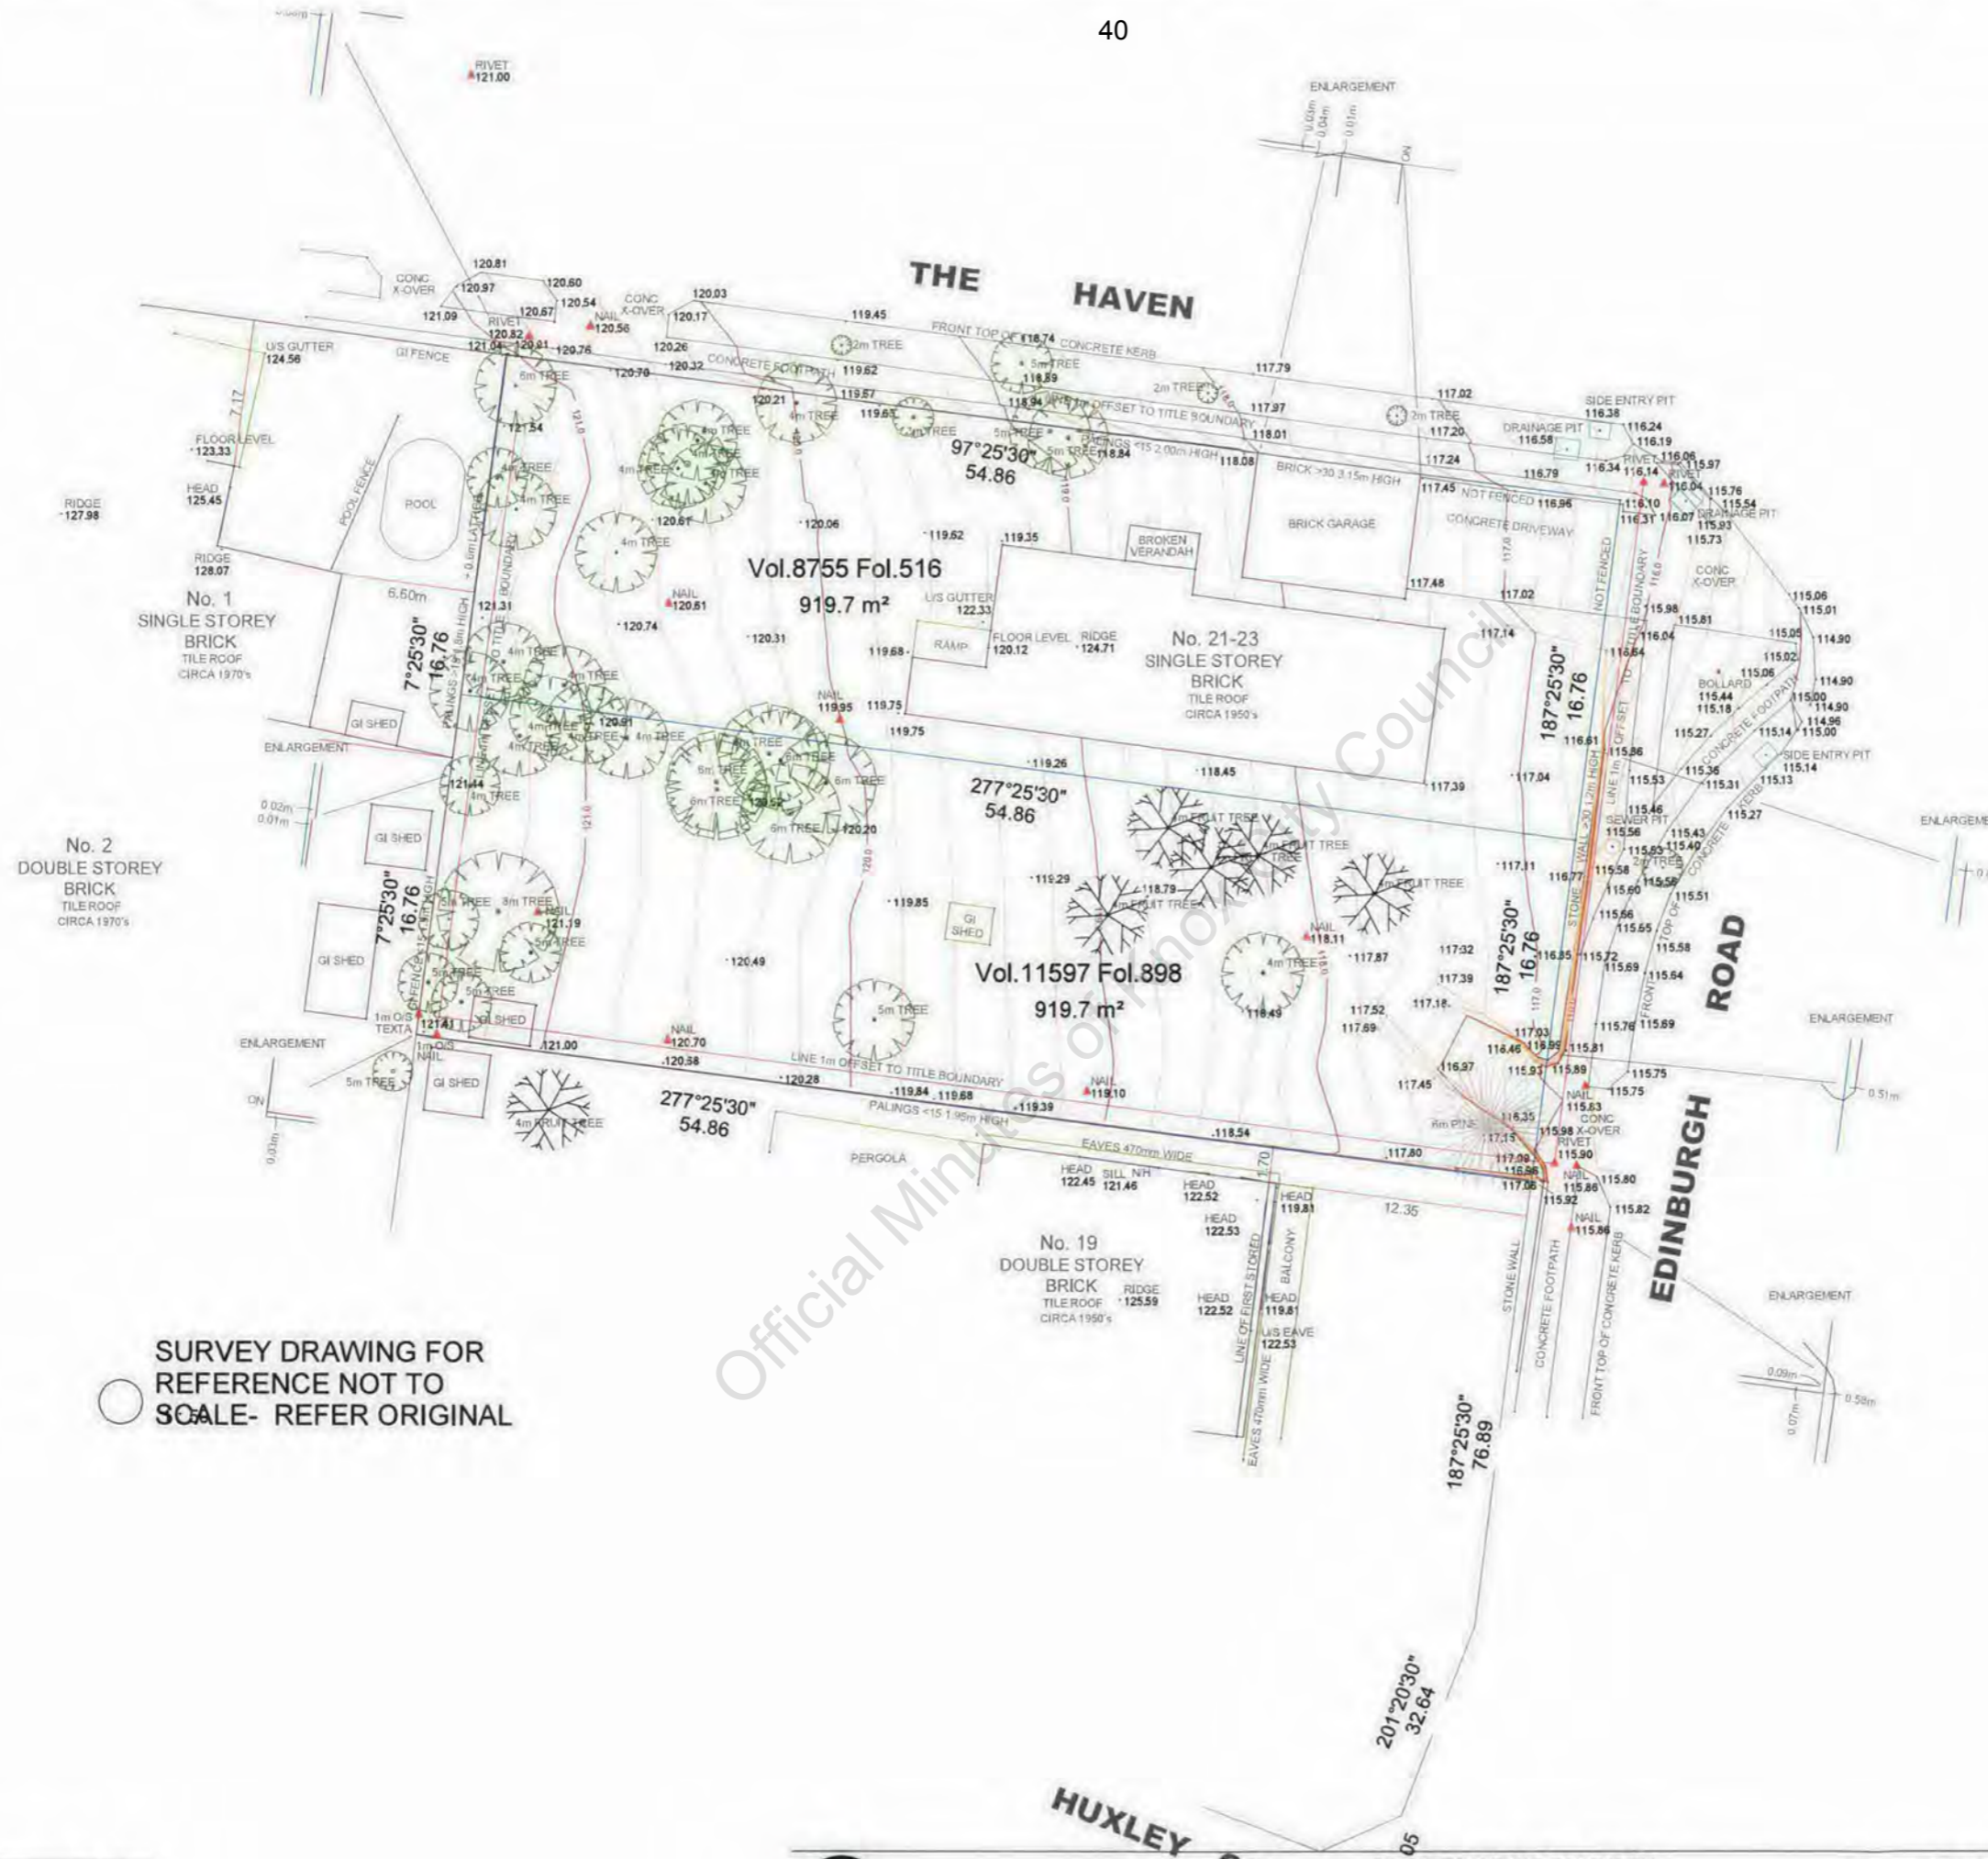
40

RIVET
121.00

ENLARGEMENT

THE HAVEN

CONC X-OVER
120.81
120.97
120.60
120.54
CONC X-OVER
120.03
121.09
120.67
NAIL
120.56
120.17
119.45
RIVET
120.82
120.91
120.76
U/S GUTTER
124.56
GI FENCE
120.26
2m TREE
FRONT TOP OF 118.74 CONCRETE KERB
120.32
CONCRETE FOOTPATH 119.62
5m TREE
118.89
117.79
6m TREE
120.70
119.57
2m TREE
117.02
120.21
4m TREE
119.63
118.94
OFFSET TO TITLE BOUNDARY
117.97
2m TREE
SIDE ENTRY PIT
116.38
121.54
4m TREE
4m TREE
2m TREE
5m TREE
PALINGS <15 2.00m HIGH
118.01
117.20
DRAINAGE PIT
116.58
116.24
116.19
FLOOR LEVEL
123.33
4m TREE
97°25'30"
54.86
5m TREE
118.84
118.08
117.24
RIVET 116.06
115.97
116.34 116.14
HEAD
125.45
4m TREE
4m TREE
BRICK >30 3.15m HIGH
116.79
RIVET
116.04
115.76
RIDGE
127.98
POOL FENCE
POOL
4m TREE
120.61
120.06
117.45 NOT FENCED 116.95
116.10
115.54
116.31 116.07 DRAINAGE PIT
BRICK GARAGE
CONCRETE DRIVEWAY
115.93
115.73
119.62
119.35
BROKEN VERANDAH
4m TREE
RIDGE
128.07
CONC X-OVER
Vol.8755 Fol.516
919.7 m²
117.48
117.02
NOT FENCED
115.06
115.01
No. 1
SINGLE STOREY
BRICK
TILE ROOF
CIRCA 1970's
6.60m
121.31
NAIL
120.81
U/S GUTTER
122.33
115.98
115.81
120.74
115.05
114.90
7°25'30"
16.76
4m TREE
120.31
119.68
RAMP
FLOOR LEVEL
120.12
RIDGE
124.71
No. 21-23
SINGLE STOREY
BRICK
TILE ROOF
CIRCA 1950's
117.14
116.04
116.84
115.02
4m TREE
6m TREE
187°25'30"
16.76
BOLLARD
115.44
115.18
115.06
114.90
NAIL
119.95
119.75
115.00
114.90
GI SHED
4m TREE
120.91
4m TREE
4m TREE
4m TREE
119.75
116.61
115.86
115.27
CONCRETE FOOTPATH
115.14
114.96
115.00
ENLARGEMENT
4m TREE
6m TREE
6m TREE
SIDE ENTRY PIT
115.14
121.44
4m TREE
6m TREE
119.26
118.45
117.39
117.04
115.53
115.36
115.31
115.13
0.02m
0.01m
120.52
277°25'30"
54.86
4m FRUIT TREE
115.46
SEWER PIT
115.56
115.43
115.40
115.27
ENLARGEMENT
GI SHED
6m TREE
120.20
4m FRUIT TREE
115.83
2m TREE
No. 2
DOUBLE STOREY
BRICK
TILE ROOF
CIRCA 1970's
4m TREE
117.11
116.77
115.58
115.56
119.29
118.79
4m FRUIT TREE
115.60
115.51
7°25'30"
16.76
6m TREE
6m TREE
4m FRUIT TREE
NAIL
121.19
119.85
GI SHED
115.56
115.65
5m TREE
NAIL
118.11
117.32
187°25'30"
16.76
116.85
115.72
115.58
GI SHED
120.49
4m TREE
117.87
115.69
115.64
5m TREE
5m TREE
Vol.11597 Fol.898
919.7 m²
117.39
ROAD
GI SHED
5m TREE
117.18
1m O/S TEXTA
121.41
119.49
117.52
117.69
115.76
115.69
ENLARGEMENT
ENLARGEMENT
NAIL
120.70
117.03
116.46
116.99
115.81
1m O/S NAIL
121.00
120.58
LINE 1m OFFSET TO TITLE BOUNDARY
116.97
115.93
115.89
115.75
5m TREE
GI SHED
120.28
119.84
119.68
NAIL
119.10
117.45
NAIL
115.83
115.75
0.51m
ON
277°25'30"
54.86
PALINGS <15 1.95m HIGH
119.39
6m PINE
116.35
CONC X-OVER
4m FRUIT TREE
118.54
117.15
115.98
RIVET
0.03m
PERGOLA
EAVES 470mm WIDE
117.80
117.09
115.90
HEAD
122.45
SILL N/H
121.46
HEAD
122.52
116.98
117.06
115.86
115.80
HEAD
119.81
12.35
115.92
115.82
HEAD
122.53
NAIL
115.86
No. 19
DOUBLE STOREY
BRICK
TILE ROOF
CIRCA 1950's
RIDGE
125.59
HEAD
122.52
HEAD
119.81
BALCONY
STONE WALL
CONCRETE FOOTPATH
EDINBURGH
ENLARGEMENT
LINE OF FIRST STOREY
U/S EAVE
122.53
FRONT TOP OF CONCRETE KERB
0.09m
0.58m
0.07m
EAVES 470mm WIDE
SURVEY DRAWING FOR REFERENCE NOT TO SCALE- REFER ORIGINAL
187°25'30"
76.89
201°20'30"
32.64
HUXLEY
Official Minutes of Knox City Council